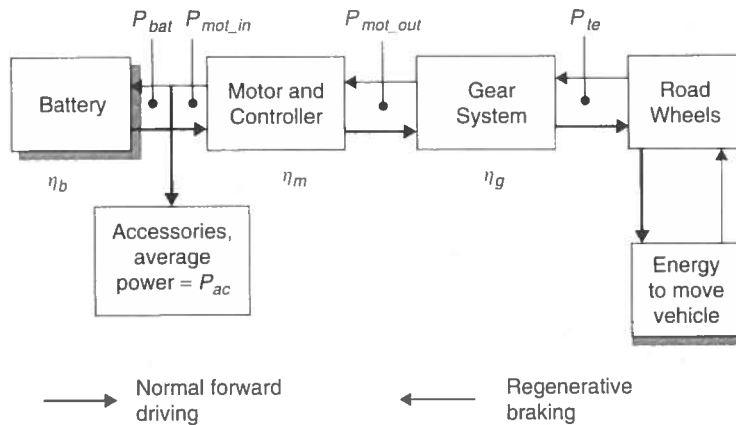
$P_{bat}$ $P_{mot\_in}$

$P_{mot\_out}$

$P_{te}$

Battery

Motor and Controller

Gear System

Road Wheels

$\eta_b$

$\eta_m$

$\eta_g$

Accessories, average power = $P_{ac}$

Energy to move vehicle

Normal forward driving

Regenerative braking